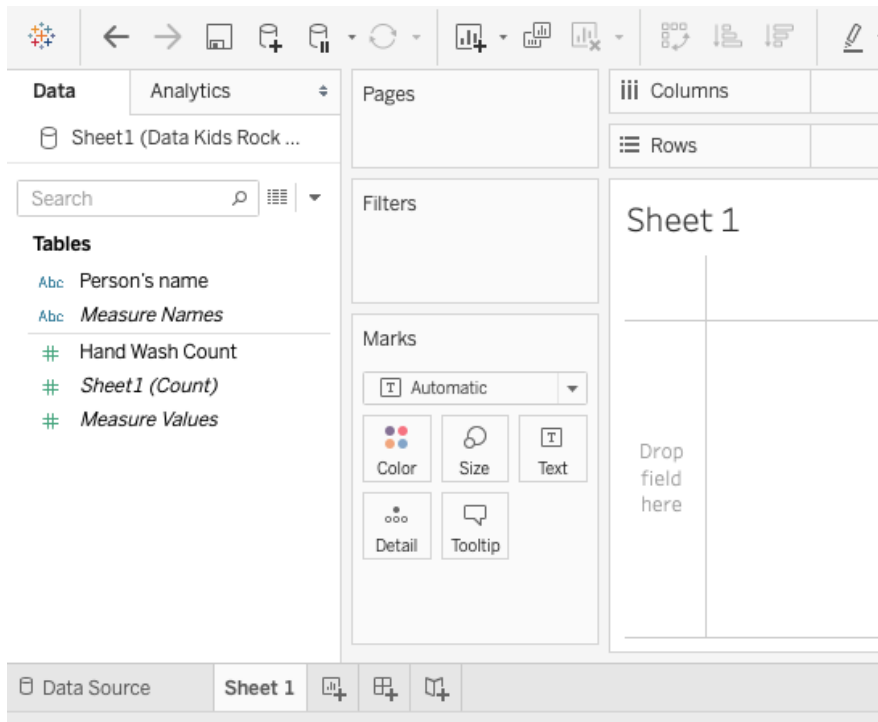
Data
Analytics
Sheet1 (Data Kids Rock ...
Search
Tables
Abc Person's name
Abc Measure Names
# Hand Wash Count
# Sheet1 (Count)
# Measure Values

Pages
Filters
Marks
Automatic
Color
Size
Text
Detail
Tooltip

Columns
Rows
Sheet 1
Drop field here

Data Source
Sheet 1